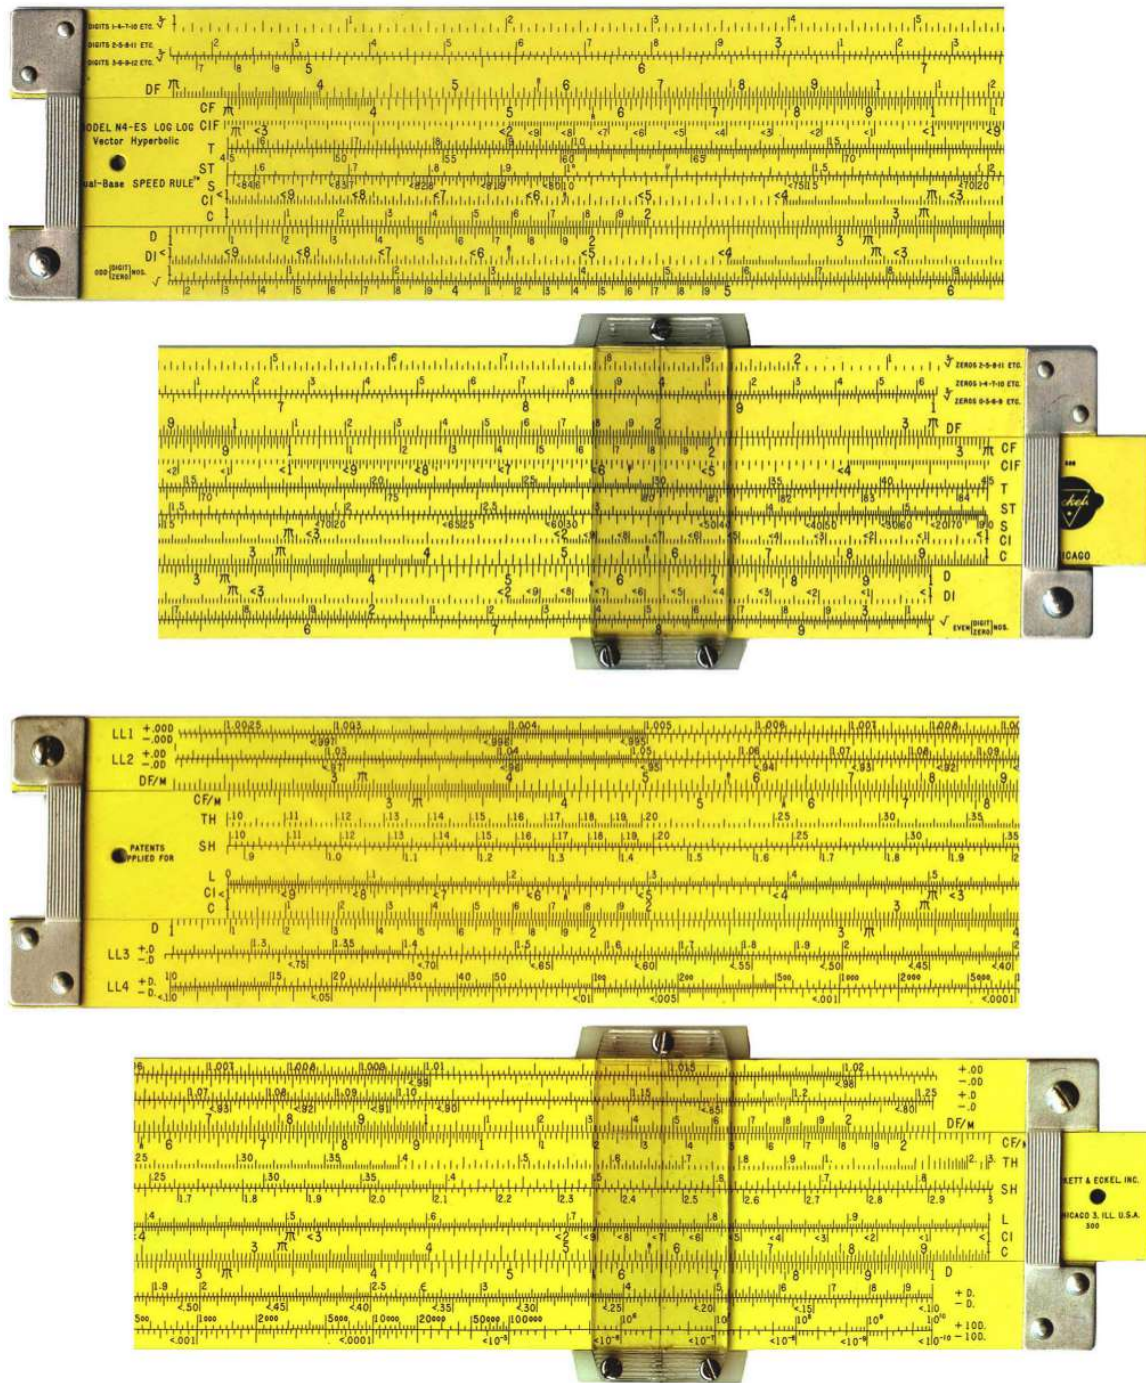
DIGITS 1-4-7-10 ETC.
DIGITS 2-5-8-11 ETC.
DIGITS 3-6-9-12 ETC.
DF
CF
ODEL N4-ES LOG LOG CIF
Vector Hyperbolic
T
ST
ual-Base SPEED RULE™ S
CI
C
D
DI
ODD [DIGIT/ZERO] NOS.

ZEROS 2-5-8-11 ETC.
ZEROS 1-4-7-10 ETC.
ZEROS 0-3-6-9 ETC.
DF
CF
CIF
T
ST
S
CI
C
D
DI
EVEN [DIGIT/ZERO] NOS.
ICAGO

LL1 +.000 −.000
LL2 +.00 −.00
DF/M
CF/M
TH
SH
PATENTS PPLIED FOR
L
CI
C
D
LL3 +.0 −.0
LL4 +.D. −.D.

+.00
−.00
+.0
−.0
DF/M
CF/M
TH
SH
L
CI
C
D
+.D.
−.D.
+100.
−100.
KETT & ECKEL, INC.
ICAGO 3, ILL. U.S.A.
300